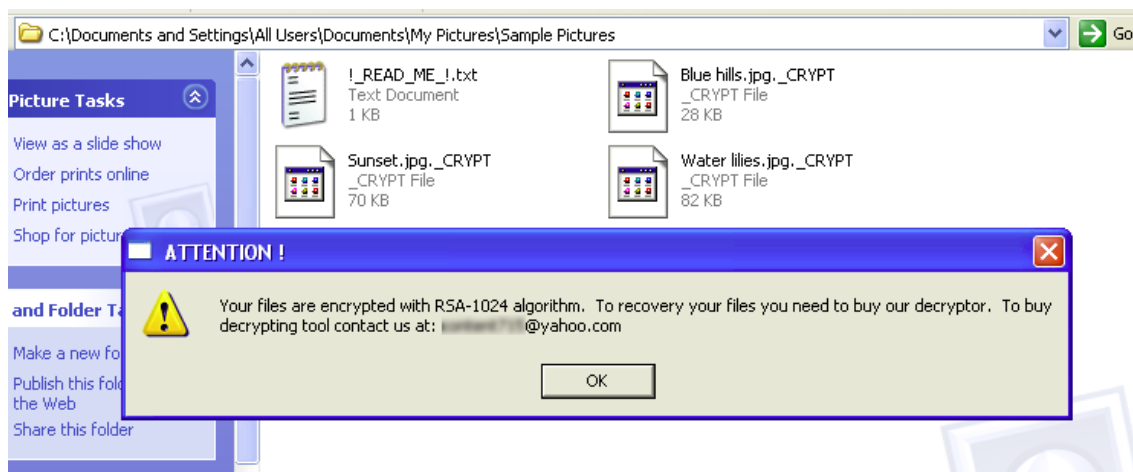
C:\Documents and Settings\All Users\Documents\My Pictures\Sample Pictures

Go

Picture Tasks

View as a slide show
Order prints online
Print pictures
Shop for pictur

and Folder Ta

Make a new fo
Publish this fold
the Web
Share this folder

!_READ_ME_!.txt
Text Document
1 KB

Blue hills.jpg._CRYPT
_CRYPT File
28 KB

Sunset.jpg._CRYPT
_CRYPT File
70 KB

Water lilies.jpg._CRYPT
_CRYPT File
82 KB

ATTENTION !

Your files are encrypted with RSA-1024 algorithm. To recovery your files you need to buy our decryptor. To buy decrypting tool contact us at: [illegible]@yahoo.com

OK